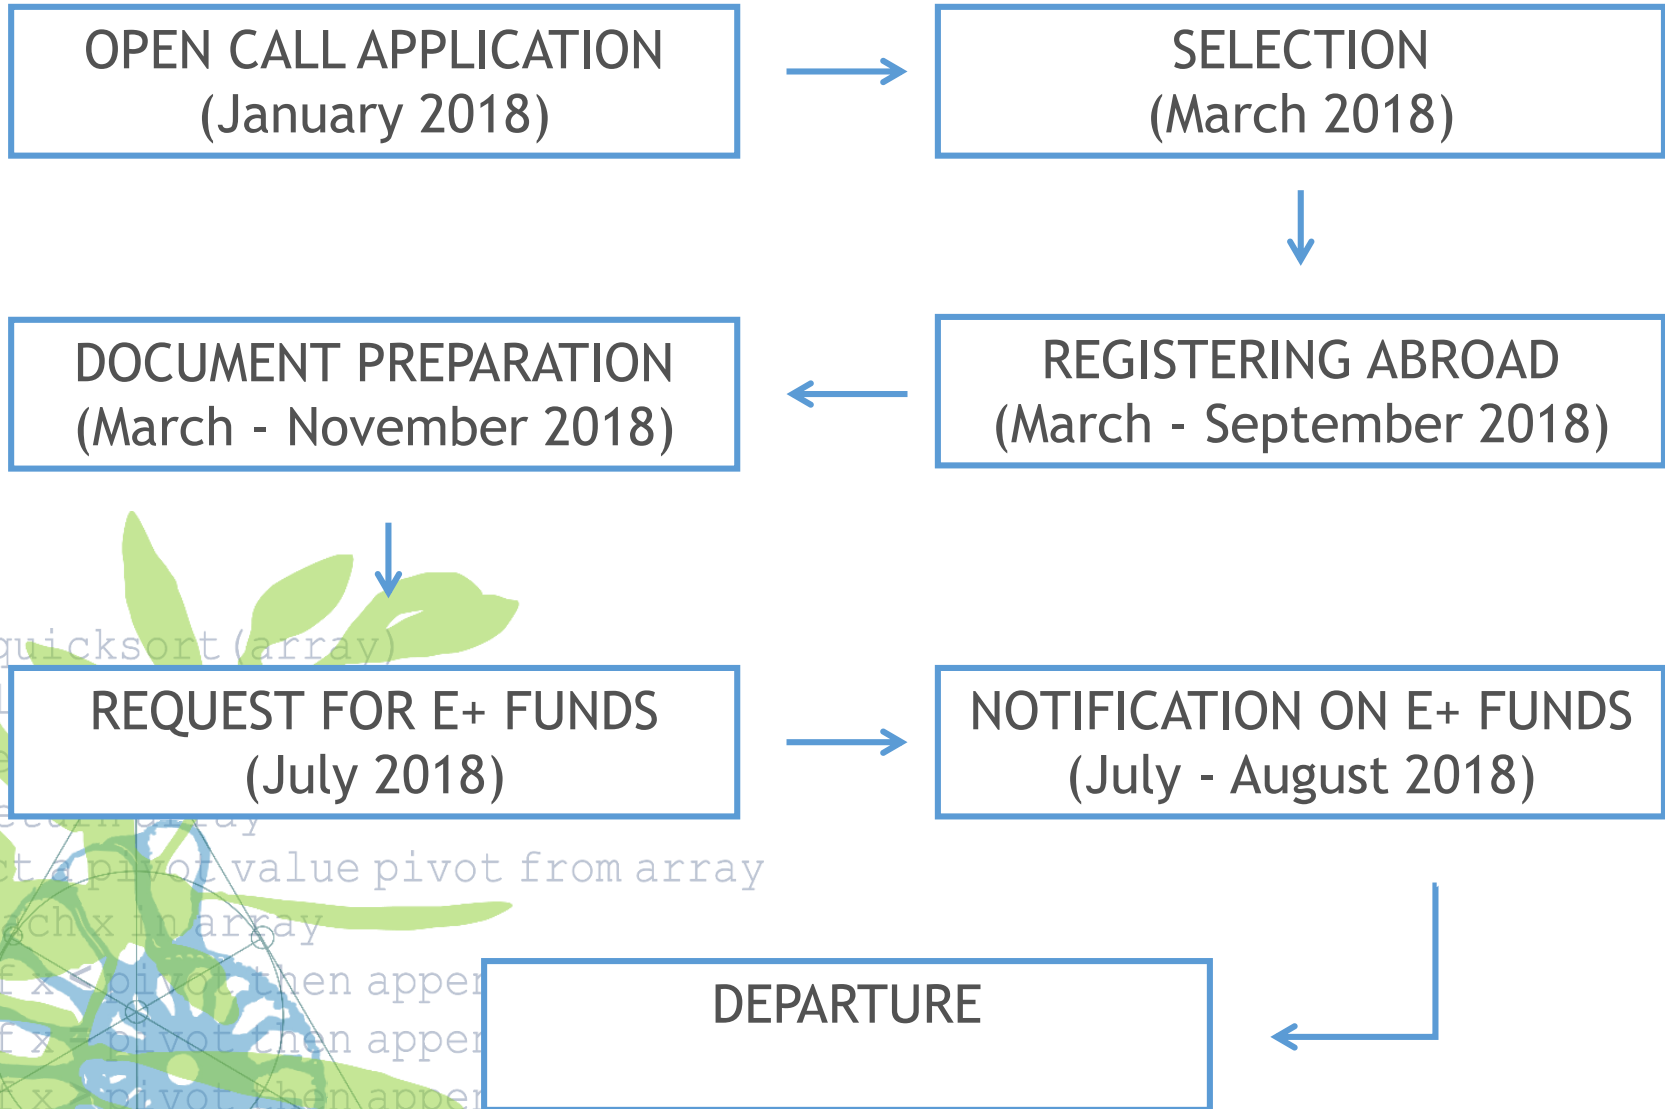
OPEN CALL APPLICATION
(January 2018)

SELECTION
(March 2018)

DOCUMENT PREPARATION
(March - November 2018)

REGISTERING ABROAD
(March - September 2018)

quicksort (array)

REQUEST FOR E+ FUNDS
(July 2018)

NOTIFICATION ON E+ FUNDS
(July - August 2018)

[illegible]

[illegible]t a pivot value pivot from array
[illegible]ch x in array
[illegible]f x < pivot then appen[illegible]
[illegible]f x = pivot then appen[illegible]
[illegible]x > pivot then appen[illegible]

DEPARTURE